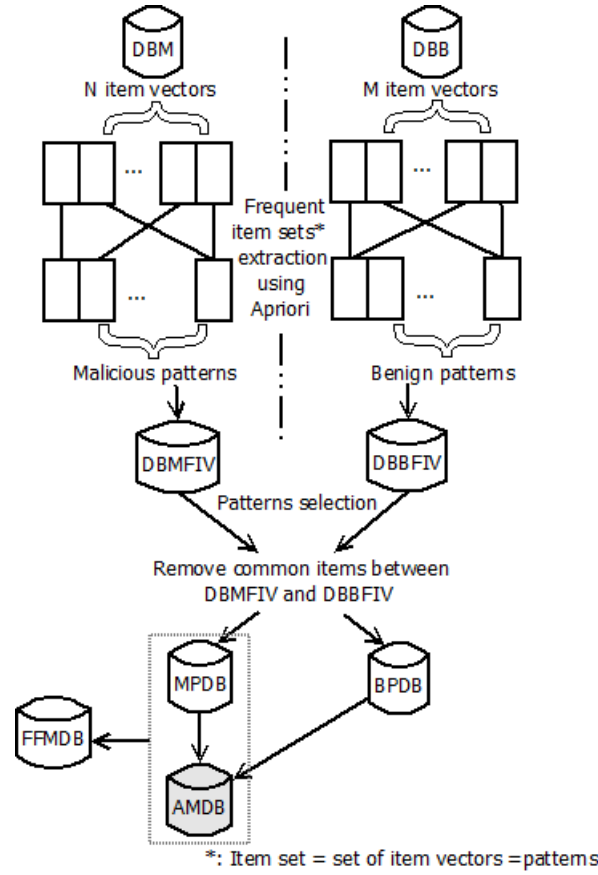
DBM

N item vectors

...

...

Malicious patterns

DBB

M item vectors

...

...

Benign patterns

Frequent item sets* extraction using Apriori

DBMFIV

DBBFIV

Patterns selection

Remove common items between DBMFIV and DBBFIV

MPDB

BPDB

FFMDB

AMDB

*: Item set = set of item vectors =patterns